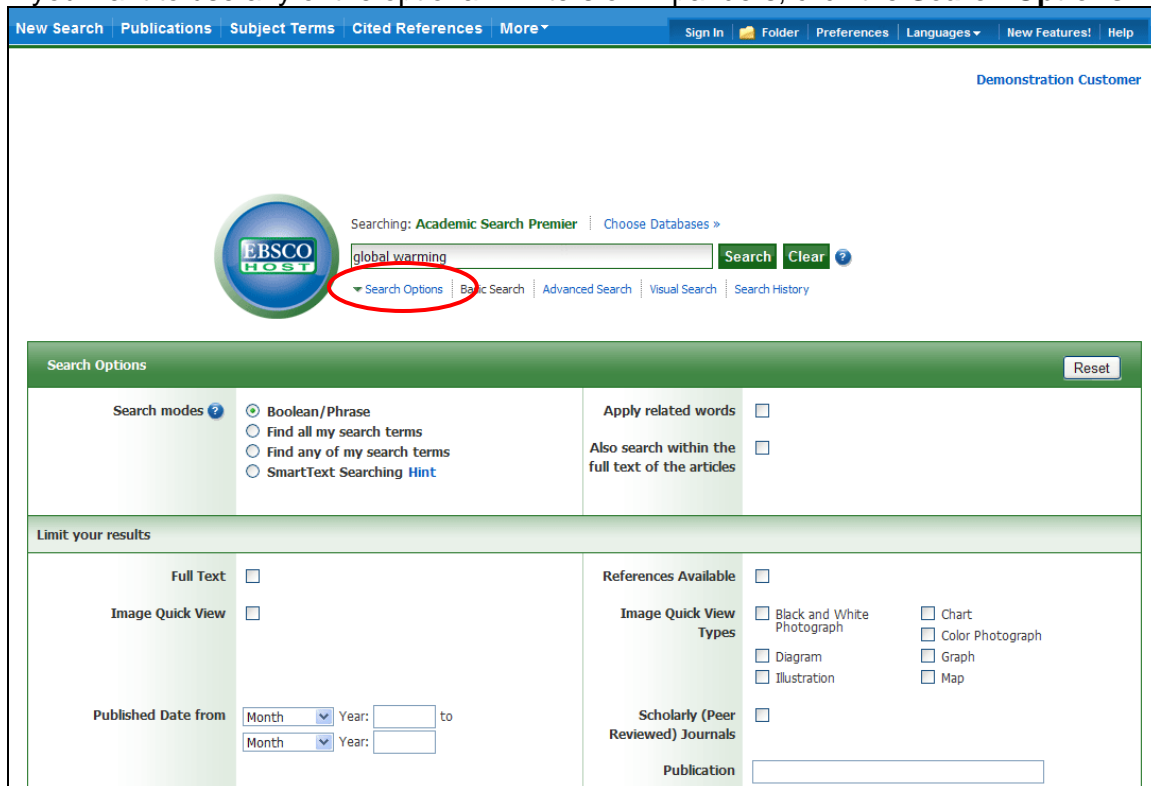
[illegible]

New Search | Publications | Subject Terms | Cited References | More

Sign In | Folder | Preferences | Languages | New Features! | Help

Demonstration Customer

EBSCO HOST

Searching: Academic Search Premier | Choose Databases »

global warming

Search Clear

Search Options | Basic Search | Advanced Search | Visual Search | Search History

Search Options

Reset

Search modes

Boolean/Phrase

Find all my search terms

Find any of my search terms

SmartText Searching Hint

Apply related words

Also search within the full text of the articles

Limit your results

Full Text

References Available

Image Quick View

Image Quick View Types

Black and White Photograph

Chart

Color Photograph

Diagram

Graph

Illustration

Map

Published Date from

Month Year: to

Month Year:

Scholarly (Peer Reviewed) Journals

Publication